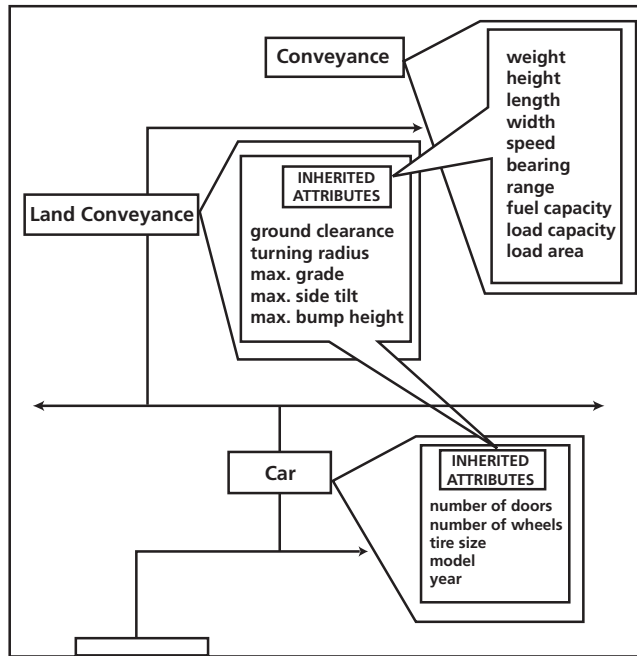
Conveyance

weight
height
length
width
speed
bearing
range
fuel capacity
load capacity
load area

Land Conveyance

INHERITED ATTRIBUTES

ground clearance
turning radius
max. grade
max. side tilt
max. bump height

Car

INHERITED ATTRIBUTES

number of doors
number of wheels
tire size
model
year